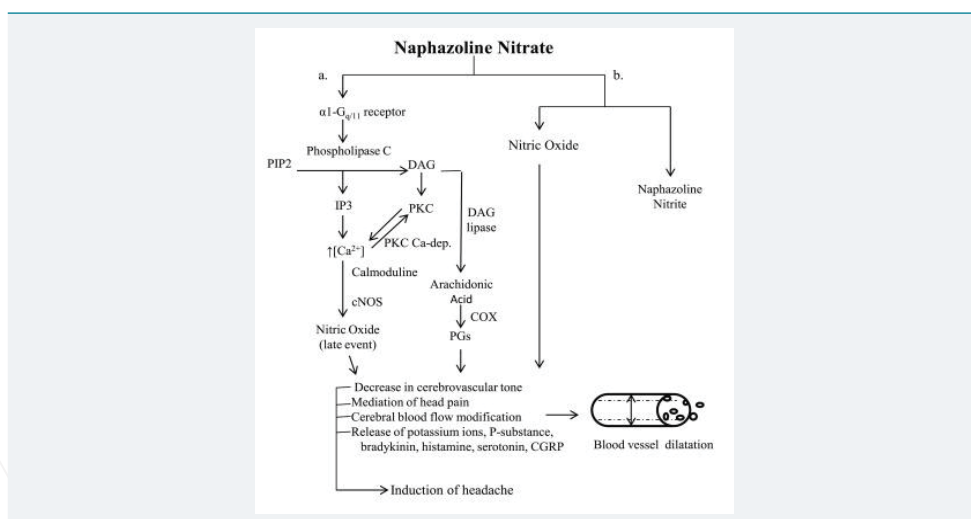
Naphazoline Nitrate

a.

b.

α1-G$_{q/11}$ receptor

Phospholipase C

PIP2

DAG

IP3

PKC

DAG lipase

↑[Ca$^{2+}$]

PKC Ca-dep.

Calmoduline

eNOS

Arachidonic Acid

COX

Nitric Oxide (late event)

PGs

Nitric Oxide

Naphazoline Nitrite

Decrease in cerebrovascular tone
Mediation of head pain
Cerebral blood flow modification
Release of potassium ions, P-substance, bradykinin, histamine, serotonin, CGRP

Blood vessel dilatation

Induction of headache